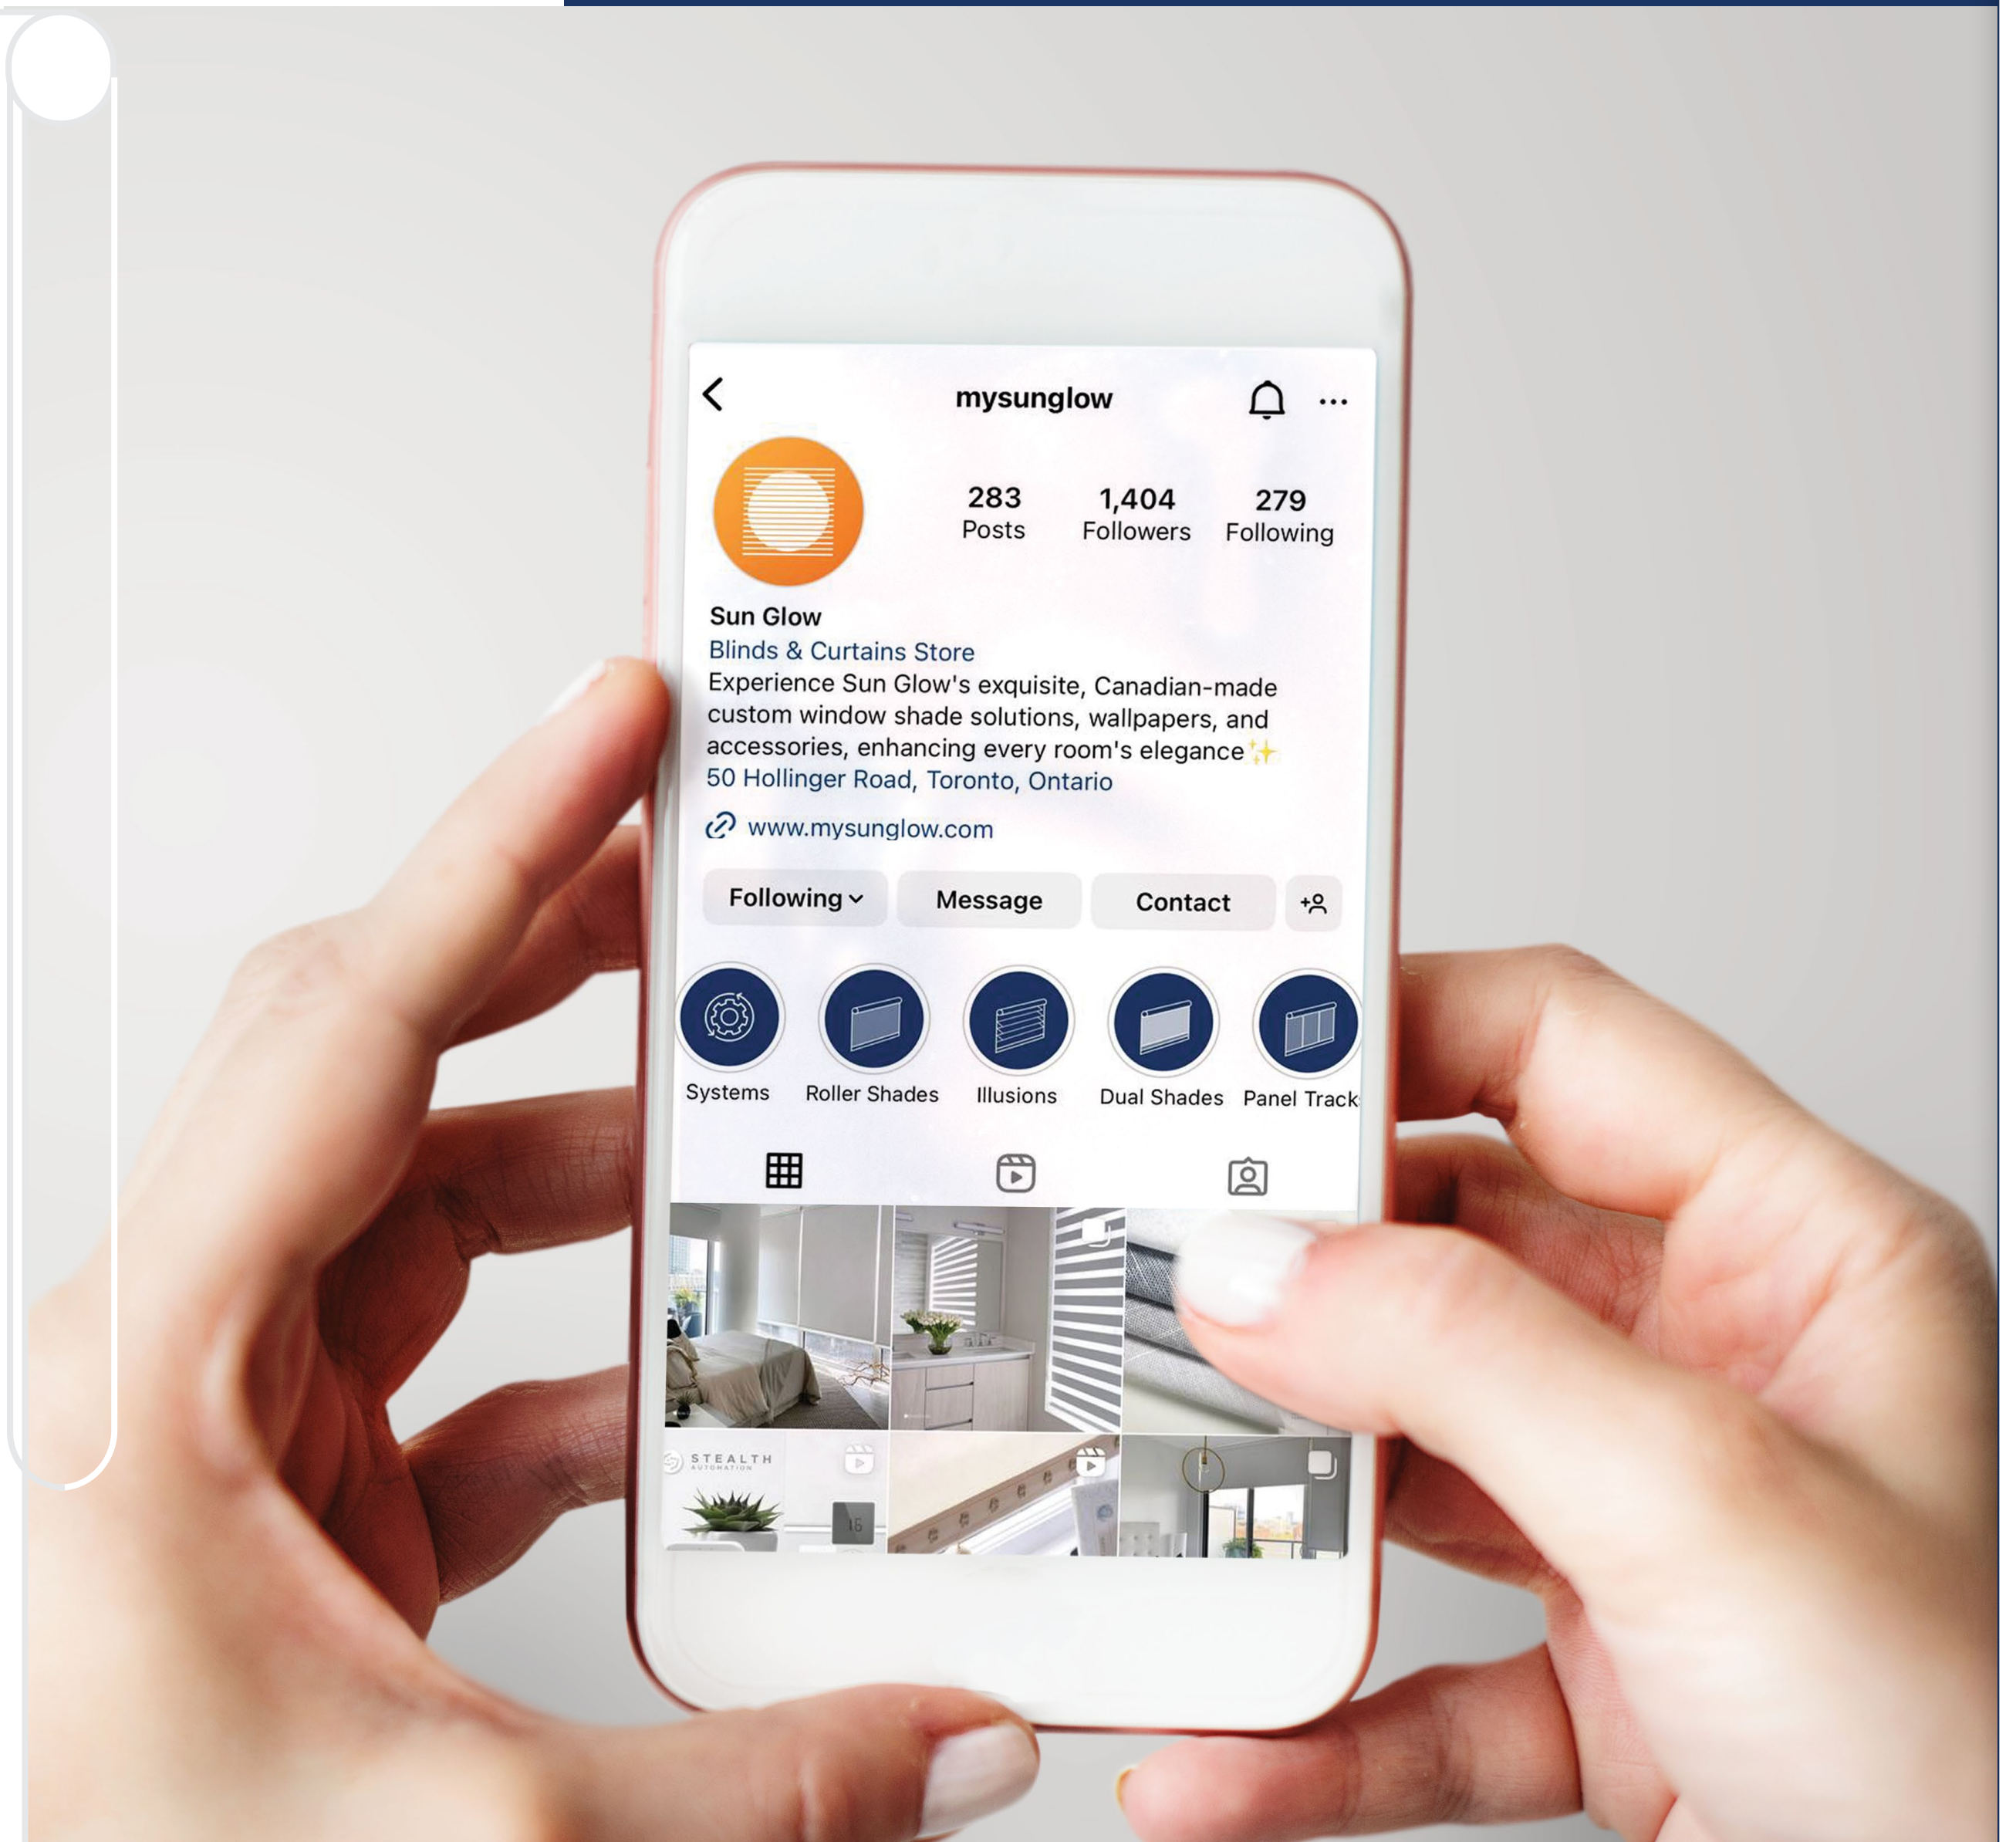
mysunglow

283
Posts

1,404
Followers

279
Following

Sun Glow
Blinds & Curtains Store
Experience Sun Glow's exquisite, Canadian-made custom window shade solutions, wallpapers, and accessories, enhancing every room's elegance ✨
50 Hollinger Road, Toronto, Ontario

www.mysunglow.com

Following
Message
Contact

Systems
Roller Shades
Illusions
Dual Shades
Panel Track

STEALTH
AUTOMATION